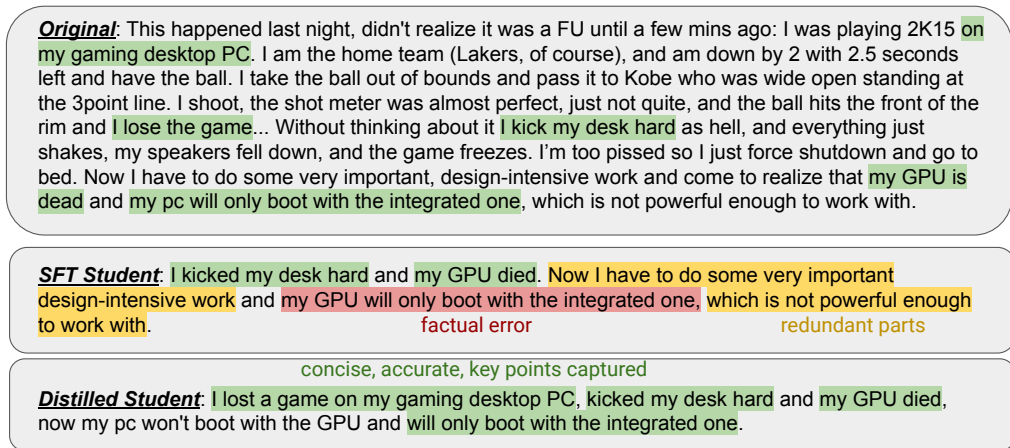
***Original***: This happened last night, didn't realize it was a FU until a few mins ago: I was playing 2K15 on my gaming desktop PC. I am the home team (Lakers, of course), and am down by 2 with 2.5 seconds left and have the ball. I take the ball out of bounds and pass it to Kobe who was wide open standing at the 3point line. I shoot, the shot meter was almost perfect, just not quite, and the ball hits the front of the rim and I lose the game... Without thinking about it I kick my desk hard as hell, and everything just shakes, my speakers fell down, and the game freezes. I'm too pissed so I just force shutdown and go to bed. Now I have to do some very important, design-intensive work and come to realize that my GPU is dead and my pc will only boot with the integrated one, which is not powerful enough to work with.

***SFT Student***: I kicked my desk hard and my GPU died. Now I have to do some very important design-intensive work and my GPU will only boot with the integrated one, which is not powerful enough to work with.

factual error

redundant parts

concise, accurate, key points captured

***Distilled Student***: I lost a game on my gaming desktop PC, kicked my desk hard and my GPU died, now my pc won't boot with the GPU and will only boot with the integrated one.